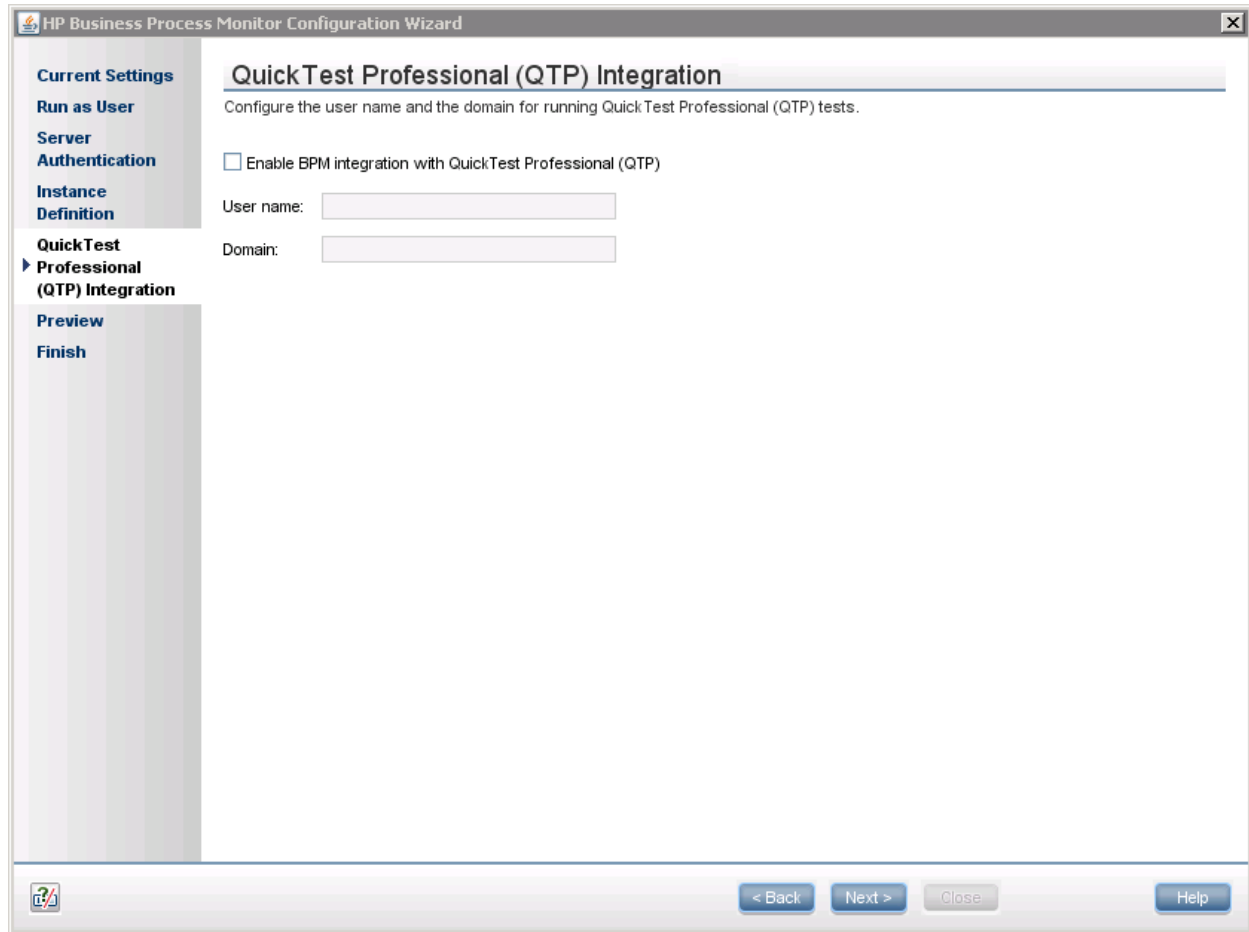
HP Business Process Monitor Configuration Wizard

Current Settings
Run as User
Server Authentication
Instance Definition
QuickTest Professional (QTP) Integration
Preview
Finish

QuickTest Professional (QTP) Integration
Configure the user name and the domain for running QuickTest Professional (QTP) tests.

Enable BPM integration with QuickTest Professional (QTP)

User name:

Domain:

< Back
Next >
Close
Help